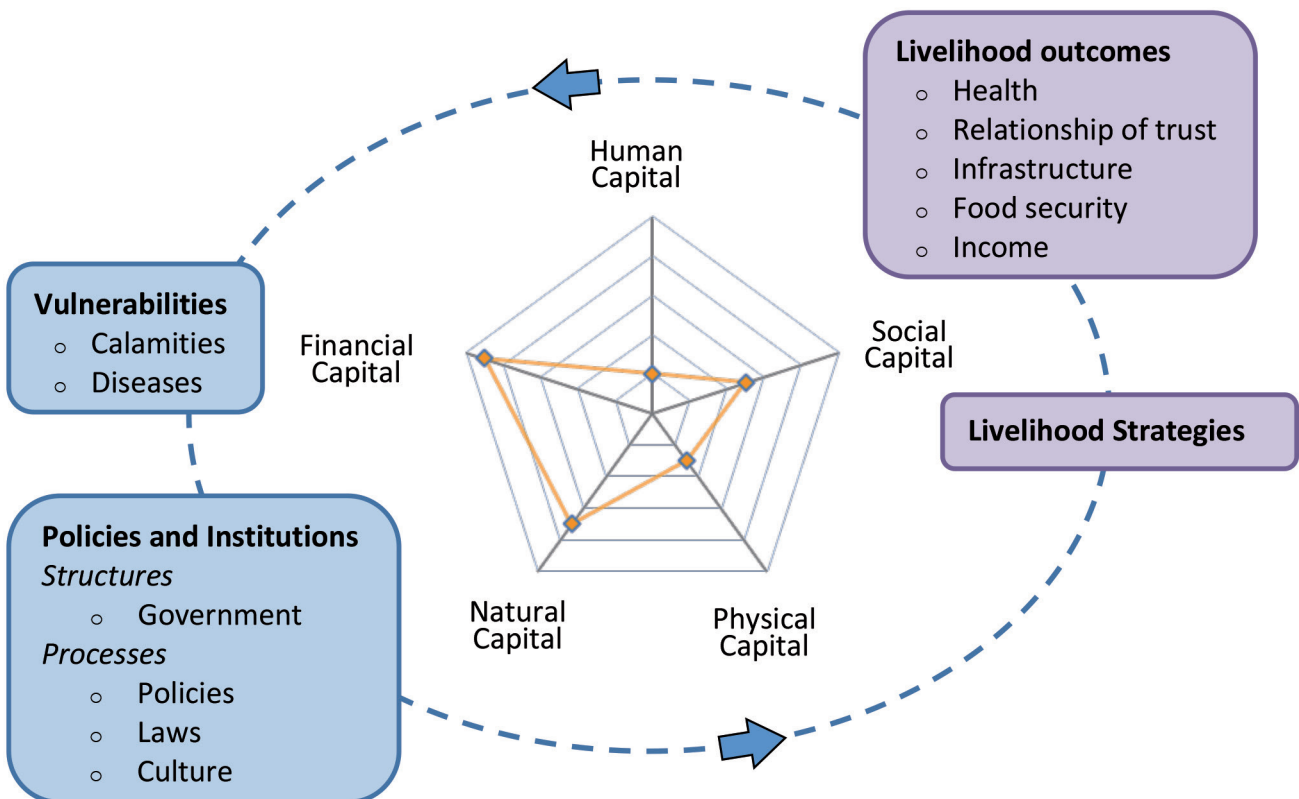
Livelihood outcomes
- Health
- Relationship of trust
- Infrastructure
- Food security
- Income

Human Capital

Vulnerabilities
- Calamities
- Diseases

Financial Capital

Social Capital

Livelihood Strategies

Policies and Institutions
*Structures*
- Government

*Processes*
- Policies
- Laws
- Culture

Natural Capital

Physical Capital